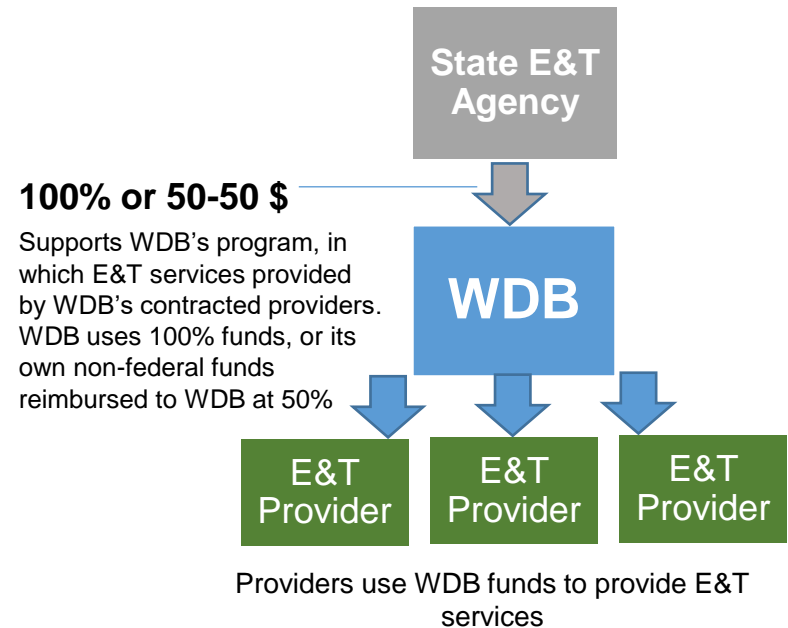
State E&T Agency

100% or 50-50 $

Supports WDB’s program, in which E&T services provided by WDB’s contracted providers. WDB uses 100% funds, or its own non-federal funds reimbursed to WDB at 50%

WDB

E&T Provider

E&T Provider

E&T Provider

Providers use WDB funds to provide E&T services